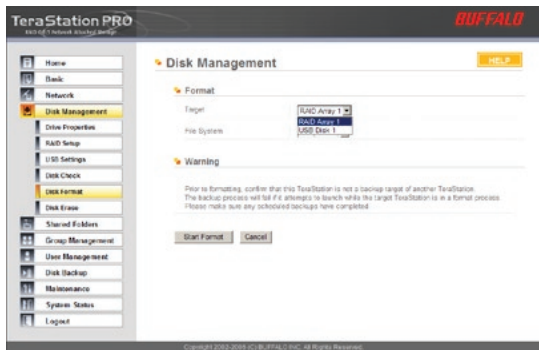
TeraStation PRO
RAID 0/1/5 Network Attached Storage

BUFFALO

Home
Basic
Network
Disk Management
Drive Properties
RAID Setup
USB Settings
Disk Check
Disk Format
Disk Erase
Shared Folders
Group Management
User Management
Disk Backup
Maintenance
System Status
Logout

Disk Management

HELP

Format

Target
RAID Array 1
RAID Array 1
USB Disk 1

File System

Warning

Prior to formatting, confirm that this TeraStation is not a backup target of another TeraStation. The backup process will fail if it attempts to launch while the target TeraStation is in a format process. Please make sure any scheduled backups have completed.

Start Format
Cancel

Copyright 2002-2005 (C) BUFFALO INC. All Rights Reserved.